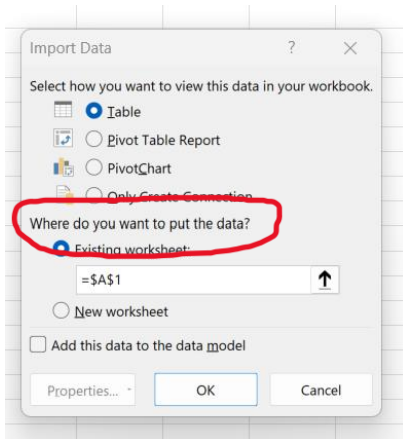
Import Data ? ×

Select how you want to view this data in your workbook.

Table

Pivot Table Report

PivotChart

Only Create Connection

Where do you want to put the data?

Existing worksheet:

=$A$1

New worksheet

Add this data to the data model

Properties...

OK

Cancel